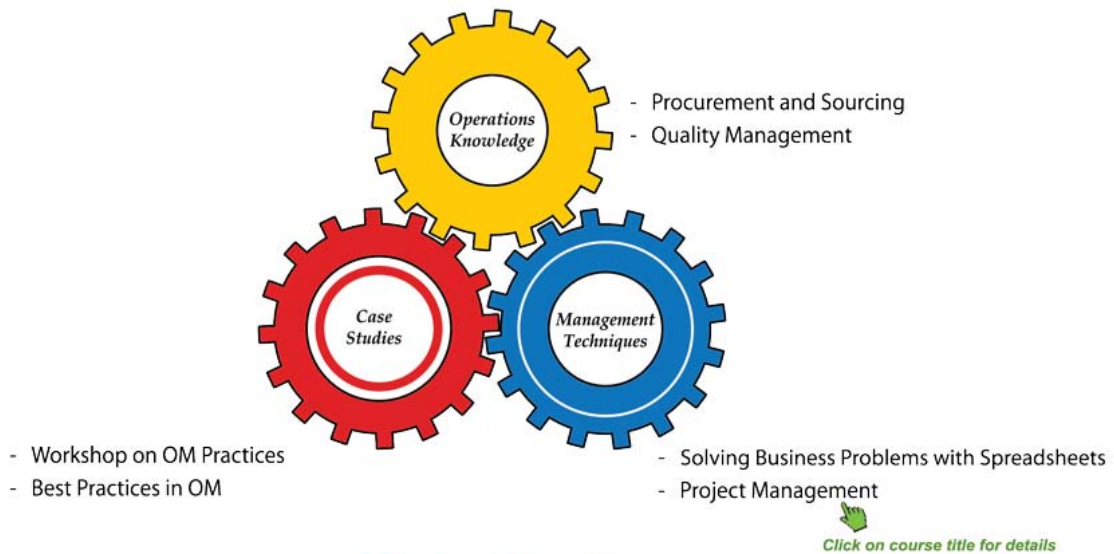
Operations Knowledge

- Procurement and Sourcing
- Quality Management

Case Studies

Management Techniques

- Workshop on OM Practices
- Best Practices in OM

- Solving Business Problems with Spreadsheets
- Project Management

Click on course title for details